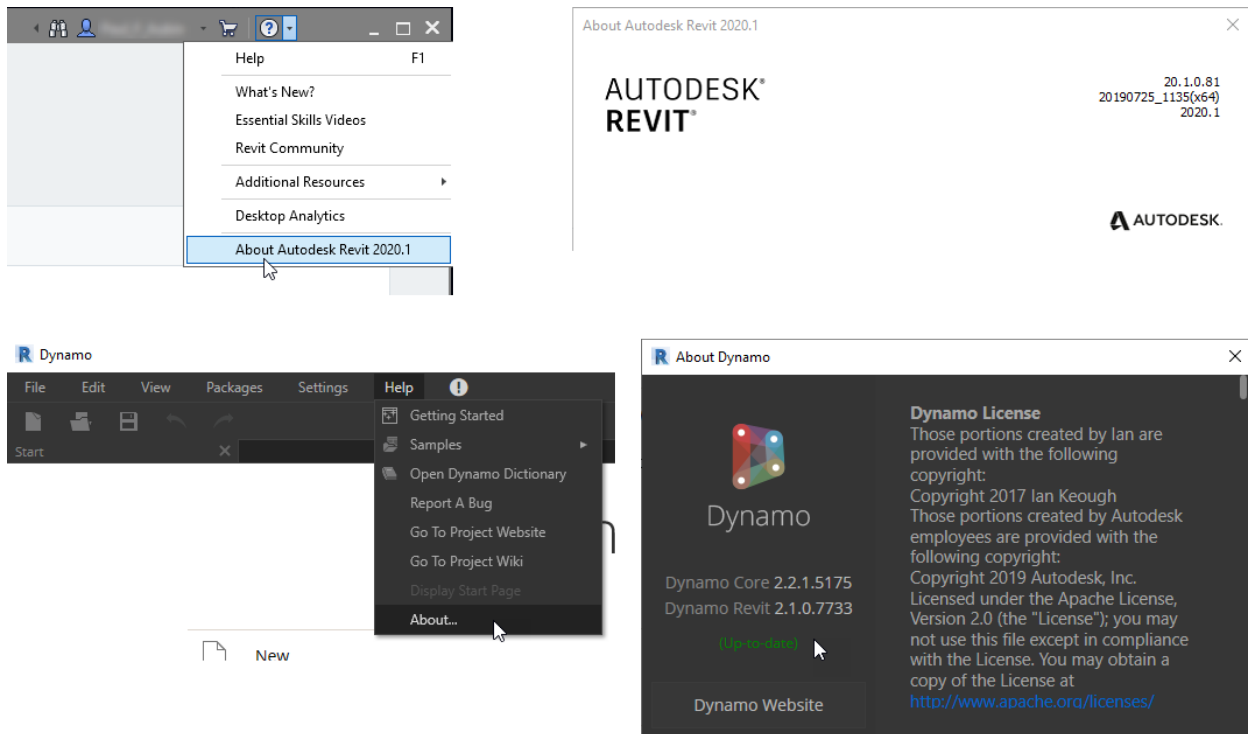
Help F1
What's New?
Essential Skills Videos
Revit Community
Additional Resources
Desktop Analytics
About Autodesk Revit 2020.1

About Autodesk Revit 2020.1

AUTODESK®
REVIT®

20.1.0.81
20190725_1135(x64)
2020.1

AUTODESK.

Dynamo

File Edit View Packages Settings Help

Start

Getting Started
Samples
Open Dynamo Dictionary
Report A Bug
Go To Project Website
Go To Project Wiki
Display Start Page
About...

New

About Dynamo

Dynamo

Dynamo Core 2.2.1.5175
Dynamo Revit 2.1.0.7733
(Up-to-date)

Dynamo Website

Dynamo License
Those portions created by Ian are provided with the following copyright:
Copyright 2017 Ian Keough
Those portions created by Autodesk employees are provided with the following copyright:
Copyright 2019 Autodesk, Inc.
Licensed under the Apache License, Version 2.0 (the "License"); you may not use this file except in compliance with the License. You may obtain a copy of the License at
http://www.apache.org/licenses/